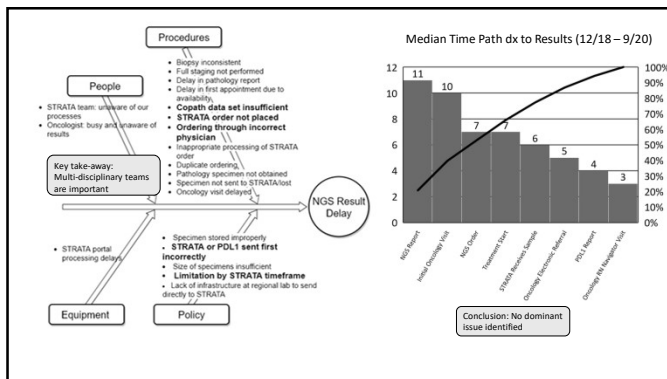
Procedures

- Biopsy inconsistent
- Full staging not performed
- Delay in pathology report
- Delay in first appointment due to availability
- **Copath data set insufficient**
- **STRATA order not placed**
- **Ordering through incorrect physician**
- Inappropriate processing of STRATA order
- Duplicate ordering
- Pathology specimen not obtained
- Specimen not sent to STRATA/lost
- Oncology visit delayed

People

- STRATA team: unaware of our processes
- Oncologist: busy and unaware of results

Key take-away: Multi-disciplinary teams are important

NGS Result Delay

- STRATA portal processing delays

- Specimen stored improperly
- **STRATA or PDL1 sent first incorrectly**
- Size of specimens insufficient
- **Limitation by STRATA timeframe**
- Lack of infrastructure at regional lab to send directly to STRATA

Equipment

Policy

Median Time Path dx to Results (12/18 – 9/20)

12
10
8
6
4
2
0

100%
90%
80%
70%
60%
50%
40%
30%
20%
10%
0%

| NGS Report | Initial Oncology Visit | NGS Order | Treatment Start | STRATA Receives Sample | Oncology Electronic Referral | PDL1 Report | Oncology RN Navigator Visit |
|---|---|---|---|---|---|---|---|
| 11 | 10 | 7 | 7 | 6 | 5 | 4 | 3 |

Conclusion: No dominant issue identified